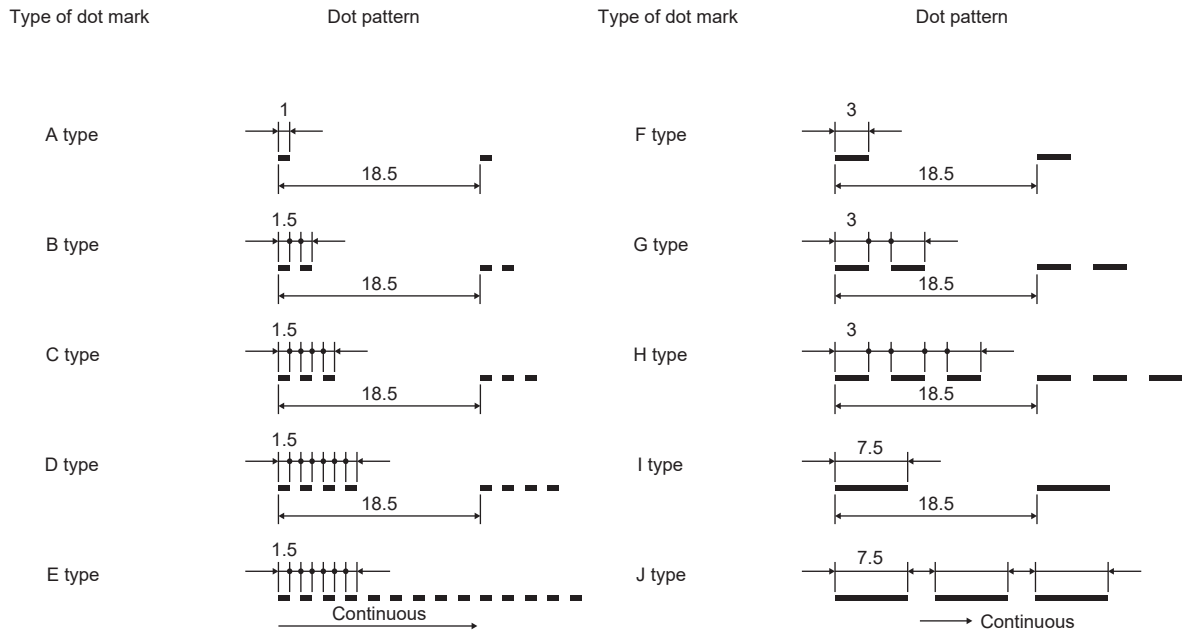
Type of dot mark | Dot pattern | Type of dot mark | Dot pattern

A type
1
18.5

B type
1.5
18.5

C type
1.5
18.5

D type
1.5
18.5

E type
1.5
Continuous

F type
3
18.5

G type
3
18.5

H type
3
18.5

I type
7.5
18.5

J type
7.5
Continuous